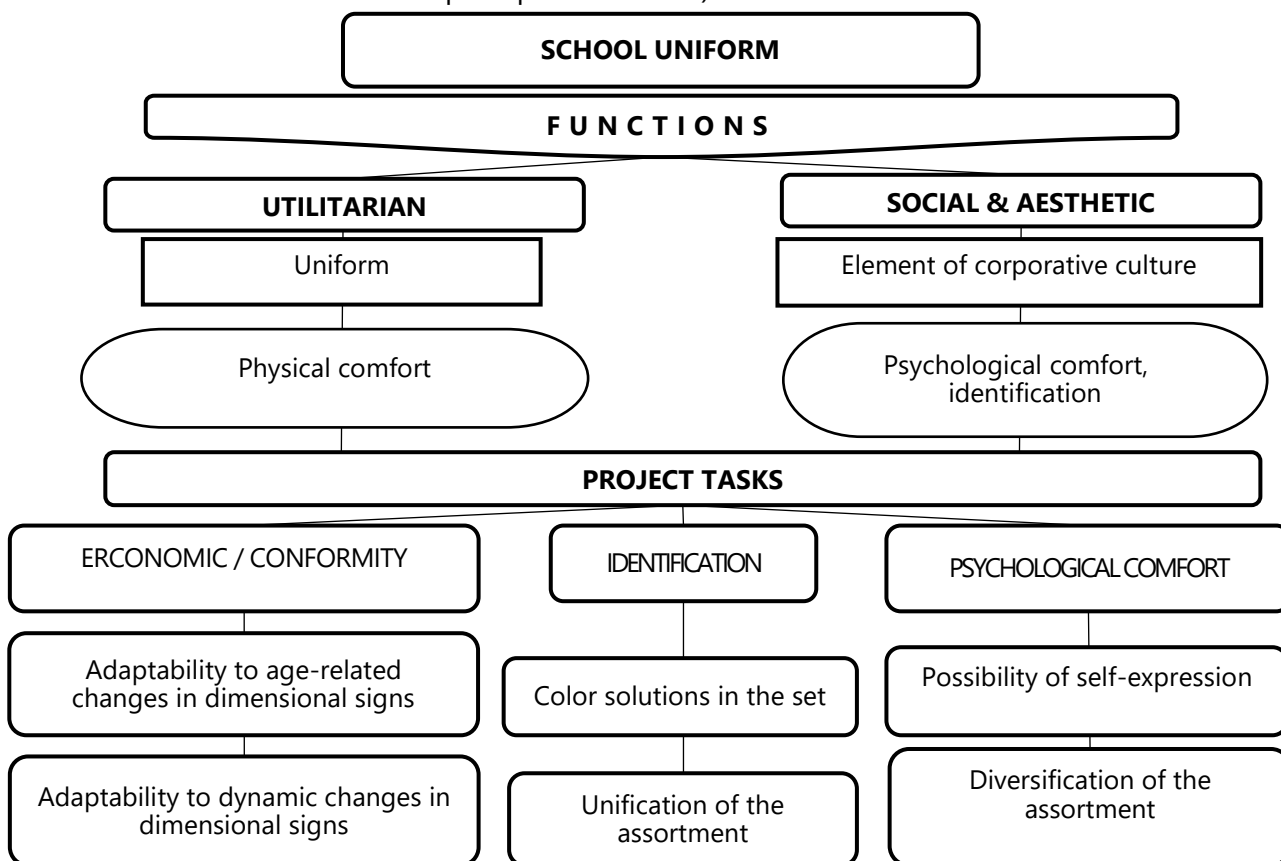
SCHOOL UNIFORM

FUNCTIONS

UTILITARIAN

SOCIAL & AESTHETIC

Uniform

Element of corporative culture

Physical comfort

Psychological comfort, identification

PROJECT TASKS

ERCONOMIC / CONFORMITY

IDENTIFICATION

PSYCHOLOGICAL COMFORT

Adaptability to age-related changes in dimensional signs

Color solutions in the set

Possibility of self-expression

Adaptability to dynamic changes in dimensional signs

Unification of the assortment

Diversification of the assortment